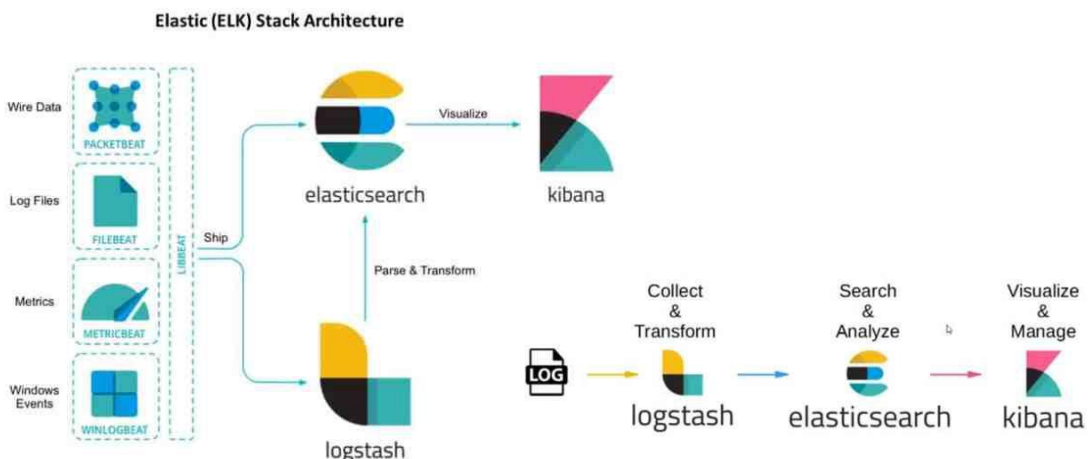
Elastic (ELK) Stack Architecture

Wire Data

PACKETBEAT

Log Files

FILEBEAT

Metrics

METRICBEAT

Windows Events

WINLOGBEAT

LIBBEAT

Ship

elasticsearch

Visualize

kibana

Parse & Transform

logstash

LOG

Collect & Transform

logstash

Search & Analyze

elasticsearch

Visualize & Manage

kibana